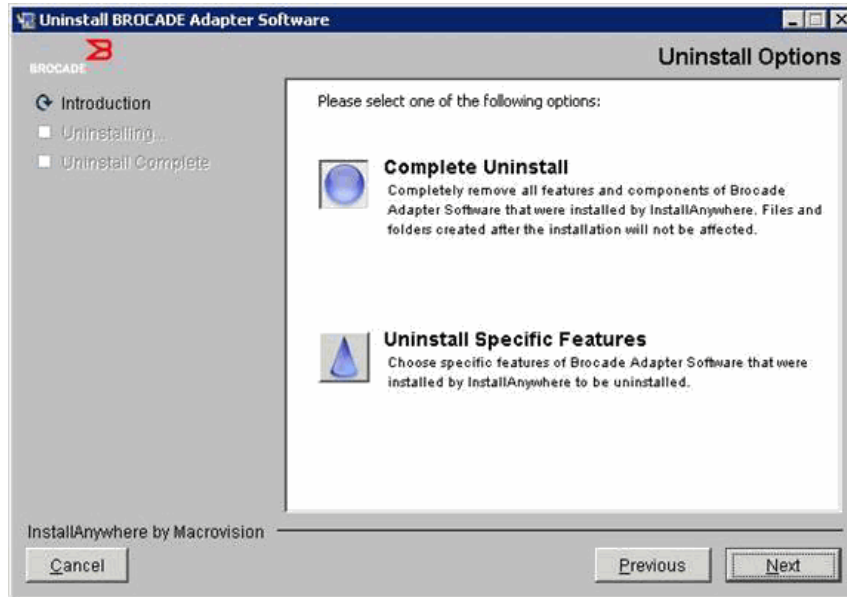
Uninstall BROCADE Adapter Software

BROCADE

Uninstall Options

Introduction
Uninstalling...
Uninstall Complete

Please select one of the following options:

Complete Uninstall
Completely remove all features and components of Brocade Adapter Software that were installed by InstallAnywhere. Files and folders created after the installation will not be affected.

Uninstall Specific Features
Choose specific features of Brocade Adapter Software that were installed by InstallAnywhere to be uninstalled.

InstallAnywhere by Macrovision

Cancel

Previous

Next